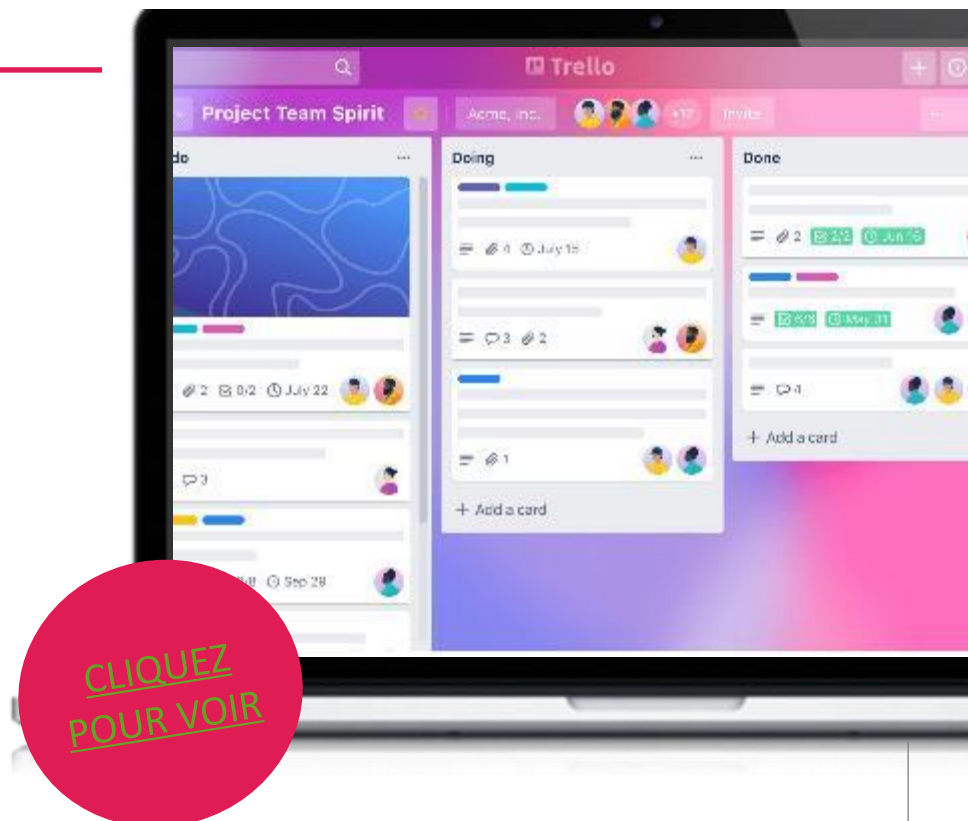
Trello

Project Team Spirit

Acme, Inc.

+17

Invite

do

...

2 0/2 July 22

3

Sep 28

Doing

...

4 July 15

3 2

1

+ Add a card

Done

2 2/2 Jun 16

6/6 May 31

4

+ Add a card

CLIQUEZ POUR VOIR